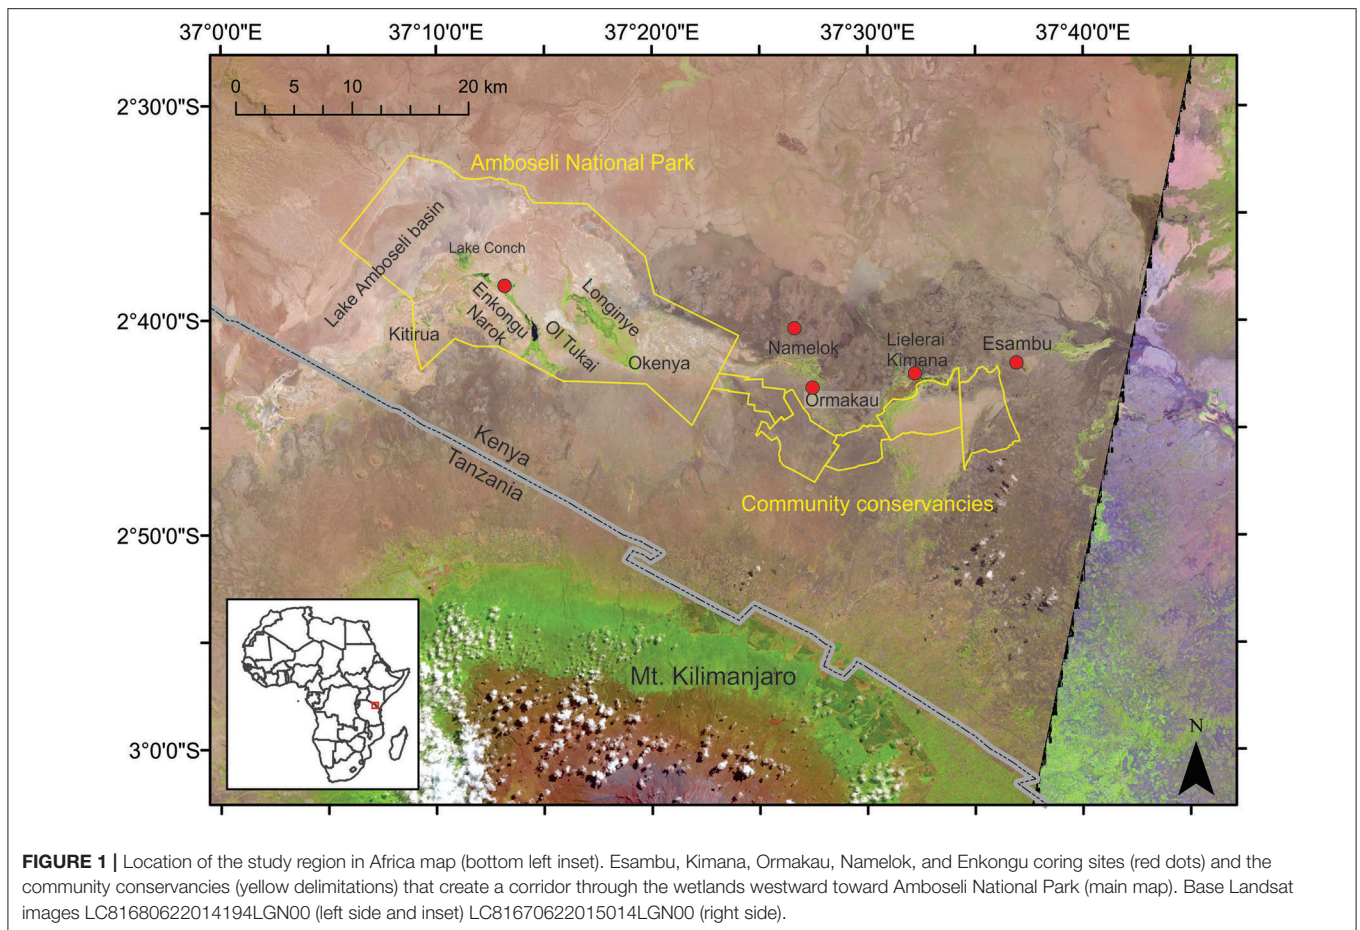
37°0'0"E 37°10'0"E 37°20'0"E 37°30'0"E 37°40'0"E

2°30'0"S

2°40'0"S

2°50'0"S

3°0'0"S

0 5 10 20 km

Amboseli National Park

Lake Amboseli basin

Lake Conch

Enkongu Narok

Longinye

Ol Tukai

Okenya

Kitirua

Namelok

Ormakau

Lielerai Kimana

Esambu

Kenya

Tanzania

Community conservancies

Mt. Kilimanjaro

N

FIGURE 1 | Location of the study region in Africa map (bottom left inset). Esambu, Kimana, Ormakau, Namelok, and Enkongu coring sites (red dots) and the community conservancies (yellow delimitations) that create a corridor through the wetlands westward toward Amboseli National Park (main map). Base Landsat images LC81680622014194LGN00 (left side and inset) LC81670622015014LGN00 (right side).